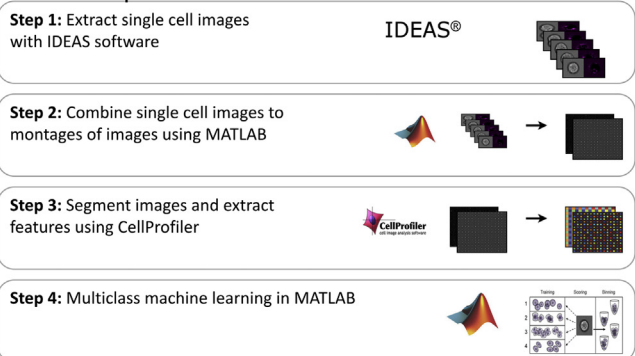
Step 1: Extract single cell images with IDEAS software

IDEAS®

Step 2: Combine single cell images to montages of images using MATLAB

Step 3: Segment images and extract features using CellProfiler

CellProfiler
cell image analysis software

Step 4: Multiclass machine learning in MATLAB

Training
Scoring
Binning
1
2
3
4